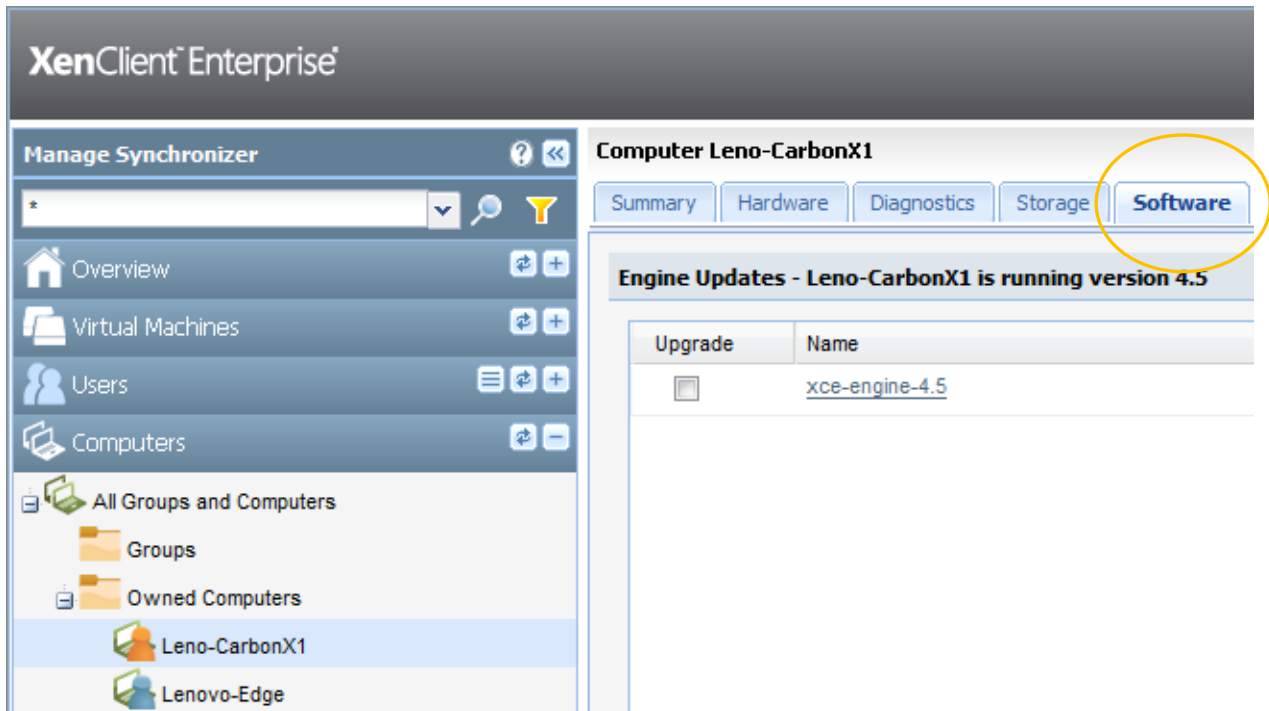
XenClient Enterprise

Manage Synchronizer

*

Overview

Virtual Machines

Users

Computers

All Groups and Computers

Groups

Owned Computers

Leno-CarbonX1

Lenovo-Edge

Computer Leno-CarbonX1

Summary | Hardware | Diagnostics | Storage | Software

Engine Updates - Leno-CarbonX1 is running version 4.5

| Upgrade | Name |
|---|---|
| ☐ | xce-engine-4.5 |